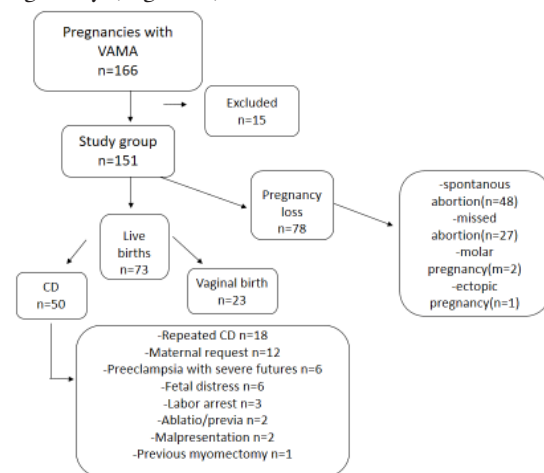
gnancy (Figure 1).

Pregnancies with VAMA
n=166

Excluded
n=15

Study group
n=151

Pregnancy loss
n=78

-spontanous abortion(n=48)
-missed abortion(n=27)
-molar pregnancy(m=2)
-ectopic pregnancy(n=1)

Live births
n=73

CD
n=50

Vaginal birth
n=23

-Repeated CD n=18
-Maternal request n=12
-Preeclampsia with severe futures n=6
-Fetal distress n=6
-Labor arrest n=3
-Ablatio/previa n=2
-Malpresentation n=2
-Previous myomectomy n=1